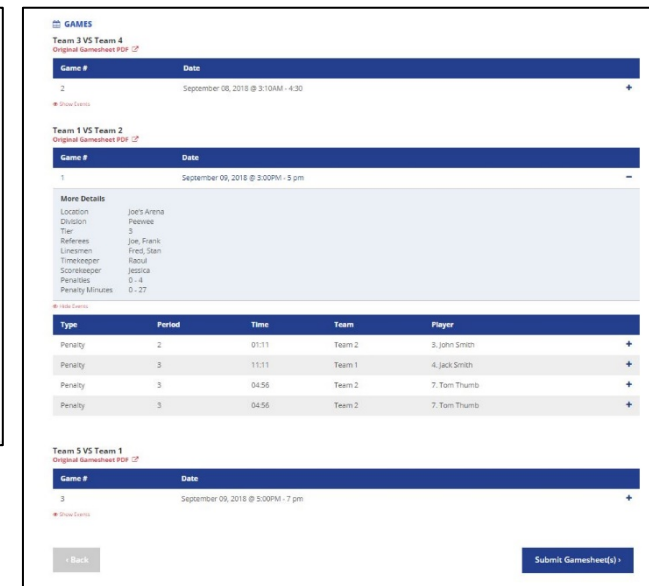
GAMES

Team 3 VS Team 4
Original Gamesheet PDF

| Game # | Date | |
|---|---|---|
| 2 | September 08, 2018 @ 3:10AM - 4:30 | + |

Show Events

Team 1 VS Team 2
Original Gamesheet PDF

| Game # | Date | |
|---|---|---|
| 1 | September 09, 2018 @ 3:00PM - 5 pm | − |

More Details
Location Joe's Arena
Division Peewee
Tier 5
Referees Joe, Frank
Linesmen Fred, Stan
Timekeeper Raoul
Scorekeeper Jessica
Penalties 0 - 4
Penalty Minutes 0 - 27

Hide Events

| Type | Period | Time | Team | Player | |
|---|---|---|---|---|---|
| Penalty | 2 | 01:11 | Team 2 | 3. John Smith | + |
| Penalty | 3 | 11:11 | Team 1 | 4. Jack Smith | + |
| Penalty | 3 | 04:56 | Team 2 | 7. Tom Thumb | + |
| Penalty | 3 | 04:56 | Team 2 | 7. Tom Thumb | + |

Team 5 VS Team 1
Original Gamesheet PDF

| Game # | Date | |
|---|---|---|
| 3 | September 09, 2018 @ 5:00PM - 7 pm | + |

Show Events

‹ Back

Submit Gamesheet(s) ›